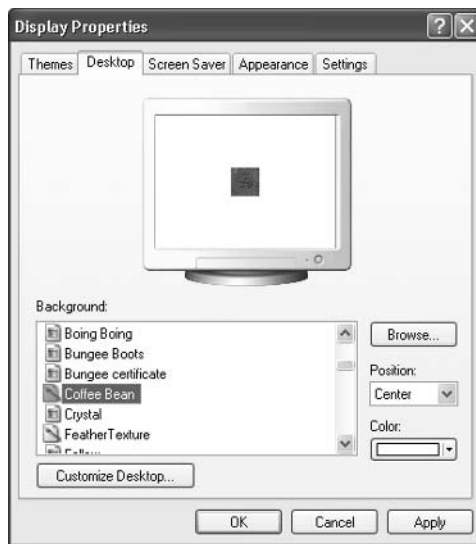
Display Properties

Themes Desktop Screen Saver Appearance Settings

Background:

Boing Boing
Bungee Boots
Bungee certificate
Coffee Bean
Crystal
FeatherTexture
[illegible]

Browse...

Position:
Center

Color:

Customize Desktop...

OK Cancel Apply